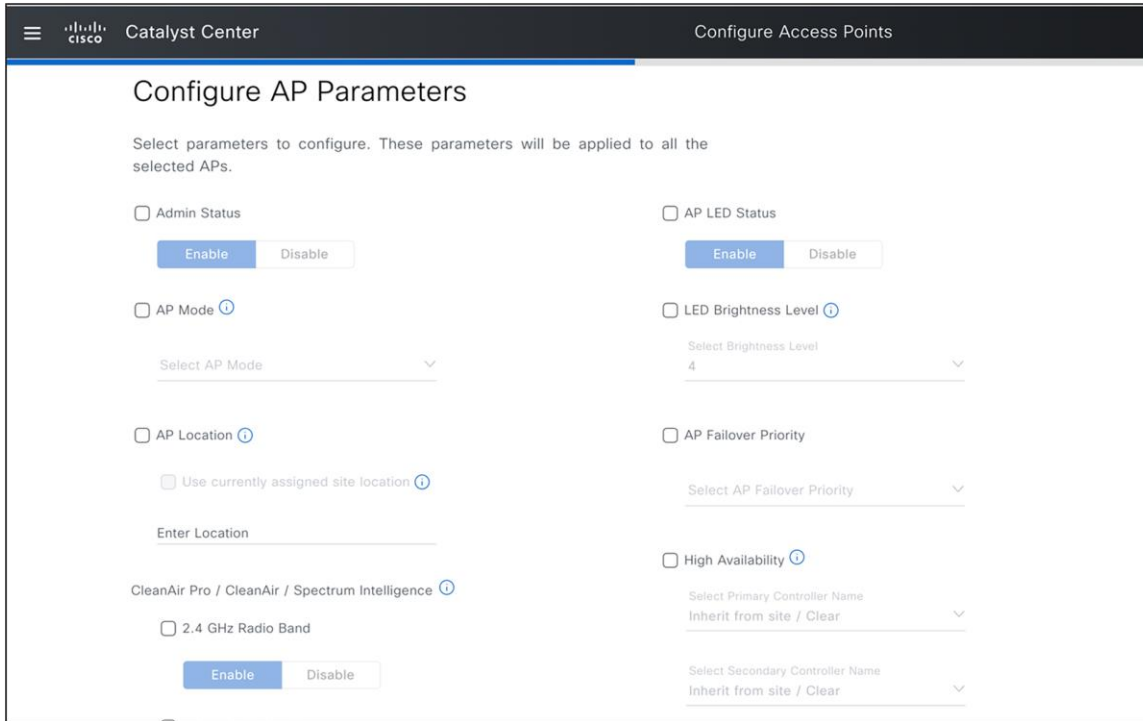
cisco Catalyst Center

Configure Access Points

Configure AP Parameters

Select parameters to configure. These parameters will be applied to all the selected APs.

Admin Status

Enable Disable

AP Mode

Select AP Mode

AP Location

Use currently assigned site location

Enter Location

CleanAir Pro / CleanAir / Spectrum Intelligence

2.4 GHz Radio Band

Enable Disable

AP LED Status

Enable Disable

LED Brightness Level

Select Brightness Level
4

AP Failover Priority

Select AP Failover Priority

High Availability

Select Primary Controller Name
Inherit from site / Clear

Select Secondary Controller Name
Inherit from site / Clear